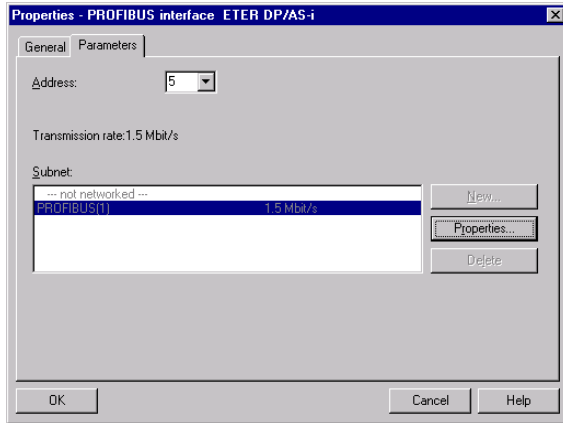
Properties - PROFIBUS interface ETER DP/AS-i

General
Parameters

Address: 5

Transmission rate:1.5 Mbit/s

Subnet:

--- not networked ---
PROFIBUS(1) 1.5 Mbit/s

New...
Properties...
Delete

OK
Cancel
Help